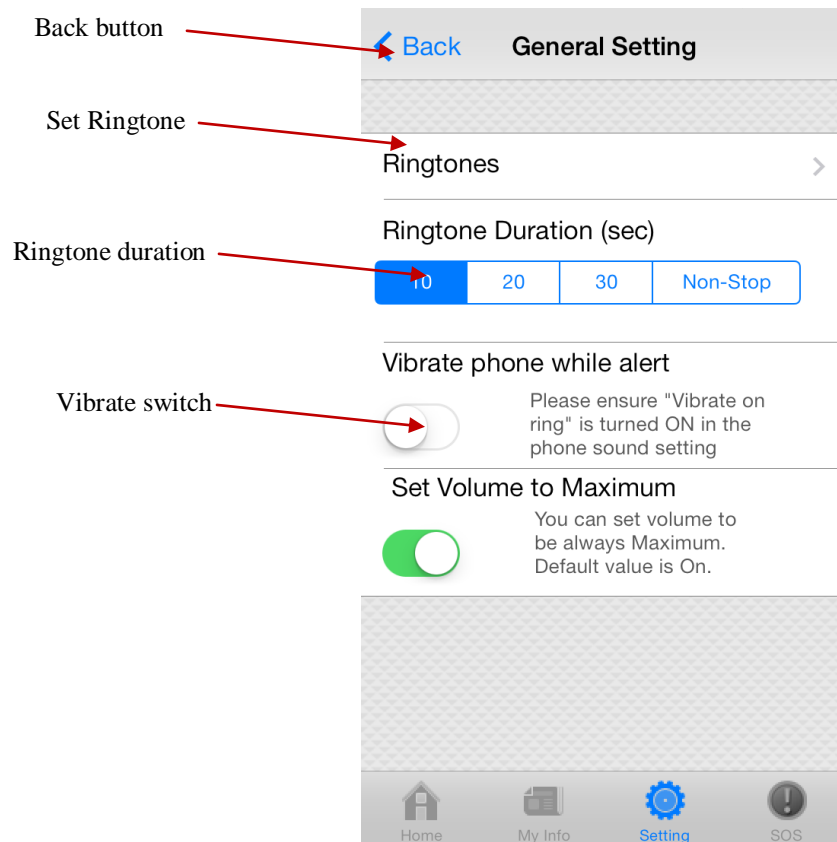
Back button

Set Ringtone

Ringtone duration

Vibrate switch

Back General Setting

Ringtones

Ringtone Duration (sec)

| 10 | 20 | 30 | Non-Stop |
|---|---|---|---|

Vibrate phone while alert

Please ensure "Vibrate on ring" is turned ON in the phone sound setting

Set Volume to Maximum

You can set volume to be always Maximum. Default value is On.

Home My Info Setting SOS